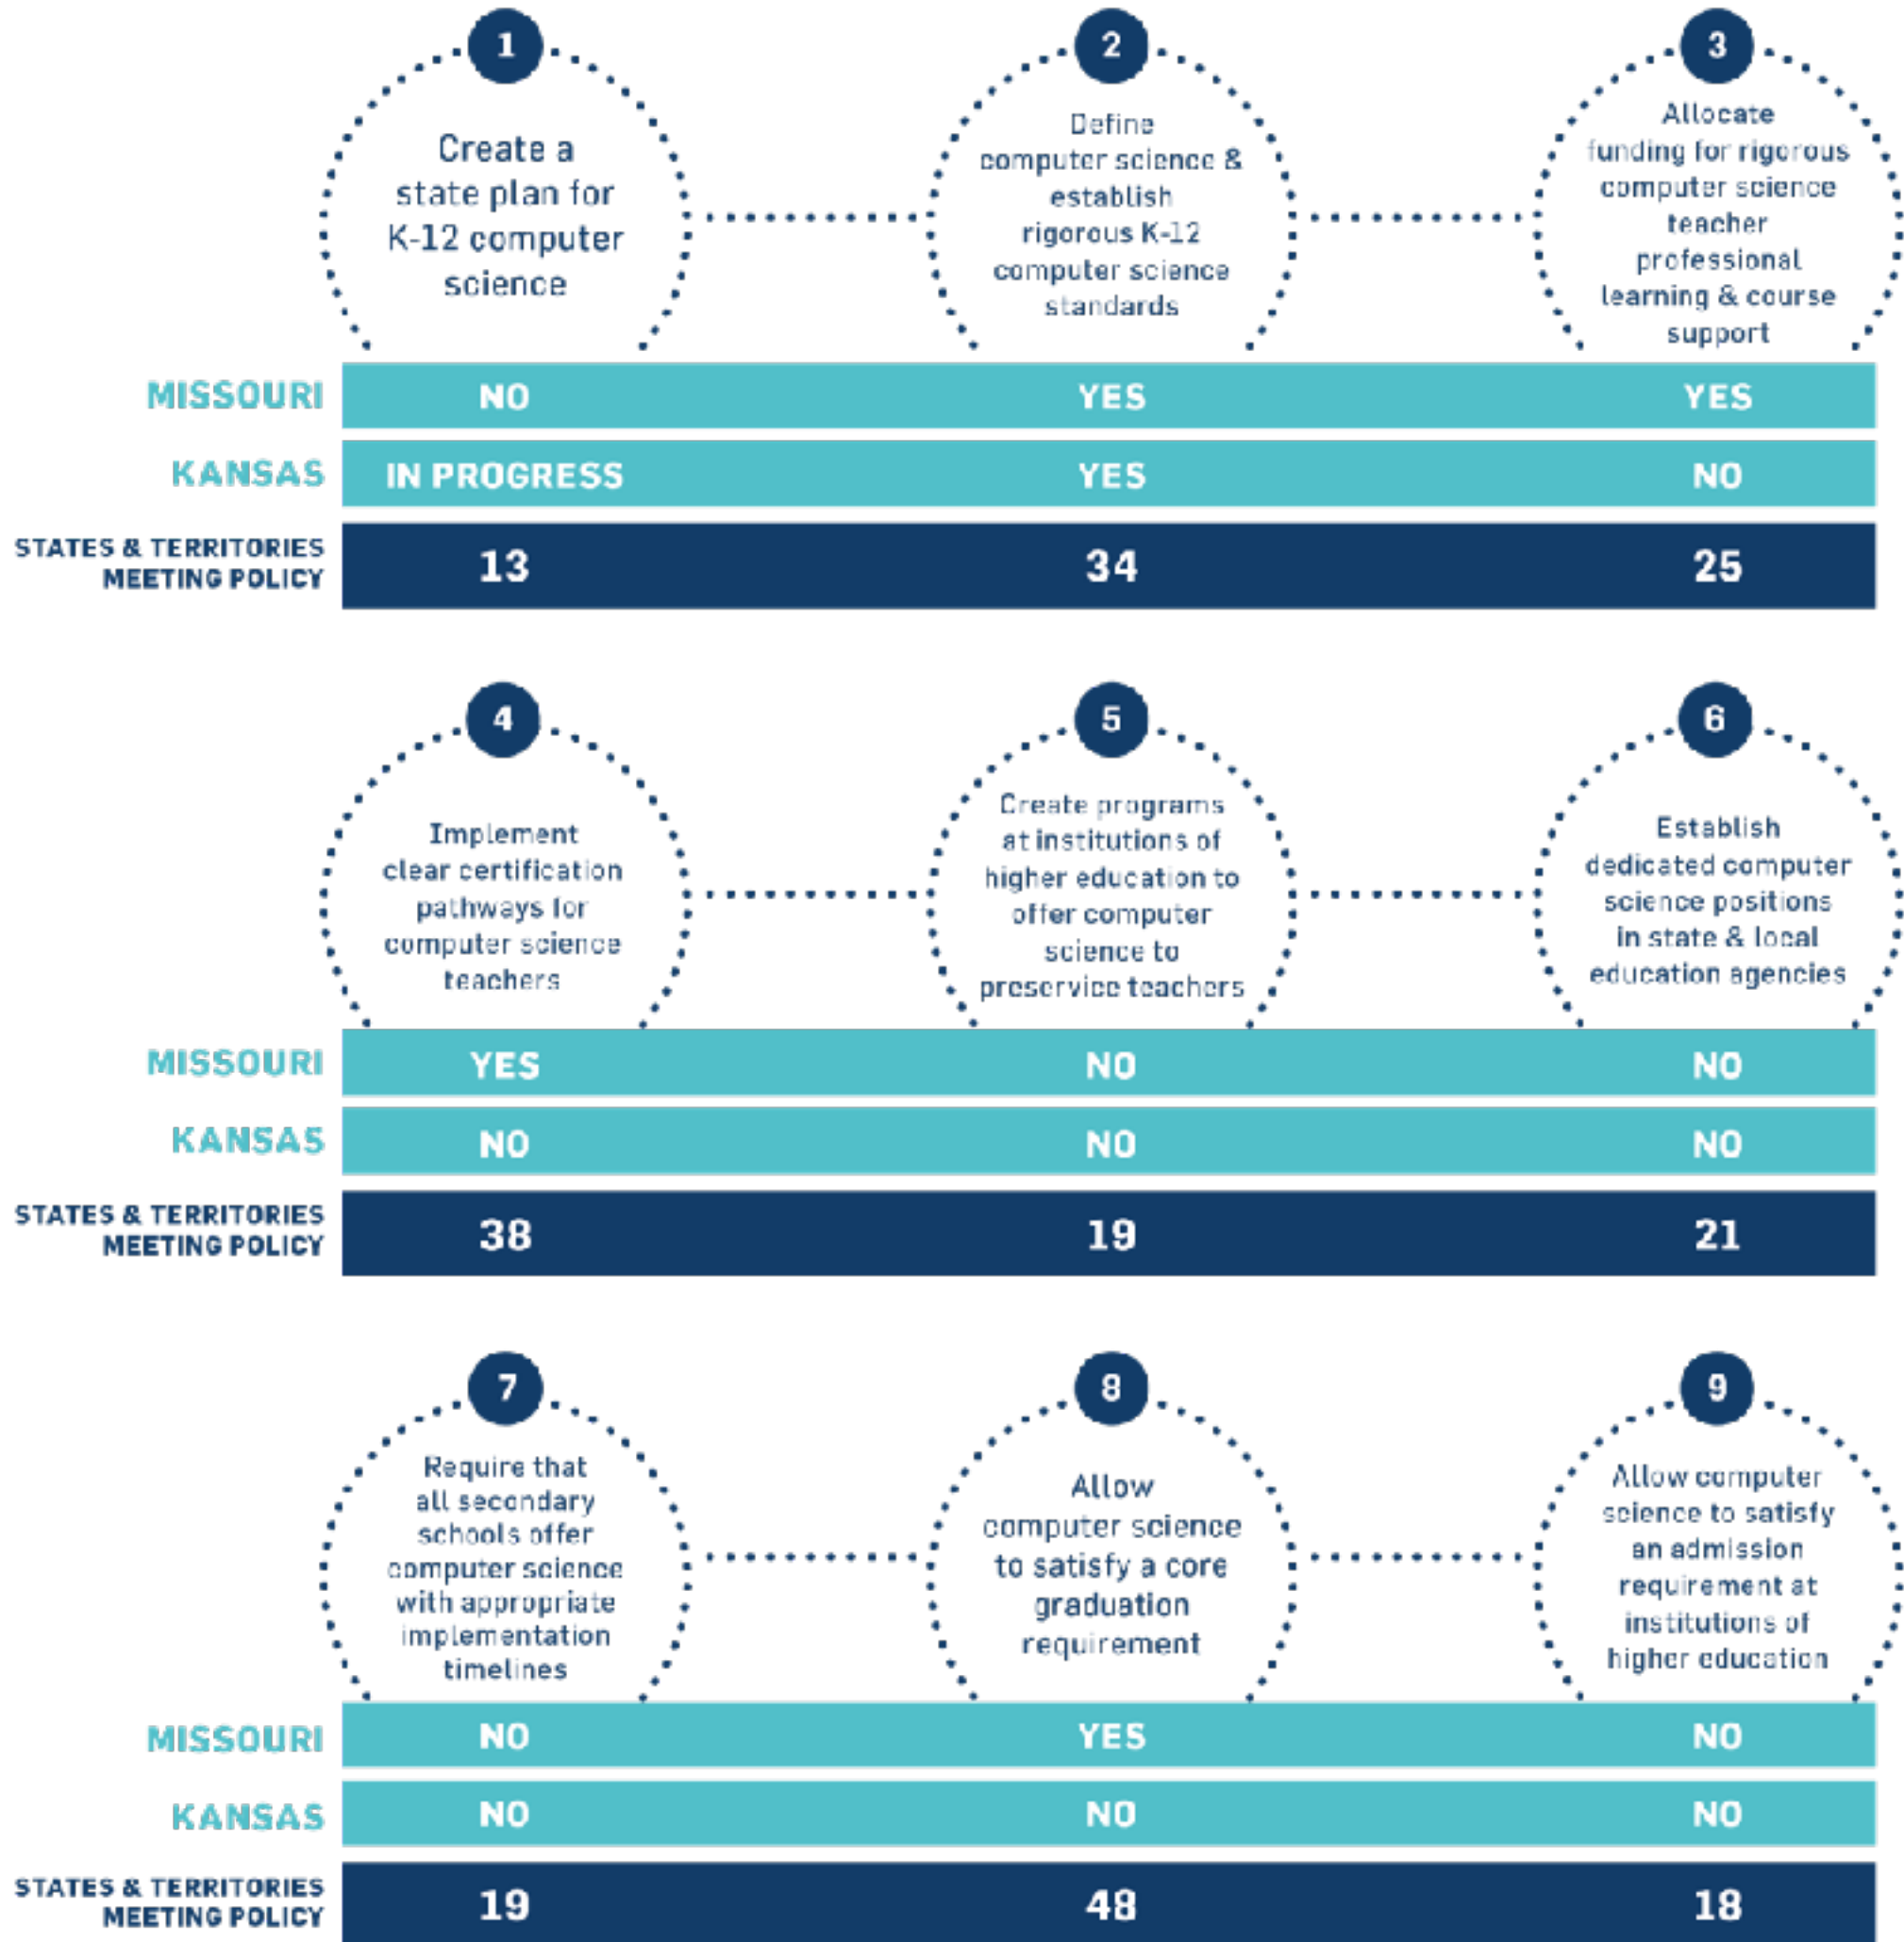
1
Create a state plan for K-12 computer science

2
Define computer science & establish rigorous K-12 computer science standards

3
Allocate funding for rigorous computer science teacher professional learning & course support

| | | | |
|---|---|---|---|
| MISSOURI | NO | YES | YES |
| KANSAS | IN PROGRESS | YES | NO |
| STATES & TERRITORIES MEETING POLICY | 13 | 34 | 25 |

4
Implement clear certification pathways for computer science teachers

5
Create programs at institutions of higher education to offer computer science to preservice teachers

6
Establish dedicated computer science positions in state & local education agencies

| | | | |
|---|---|---|---|
| MISSOURI | YES | NO | NO |
| KANSAS | NO | NO | NO |
| STATES & TERRITORIES MEETING POLICY | 38 | 19 | 21 |

7
Require that all secondary schools offer computer science with appropriate implementation timelines

8
Allow computer science to satisfy a core graduation requirement

9
Allow computer science to satisfy an admission requirement at institutions of higher education

| | | | |
|---|---|---|---|
| MISSOURI | NO | YES | NO |
| KANSAS | NO | NO | NO |
| STATES & TERRITORIES MEETING POLICY | 19 | 48 | 18 |